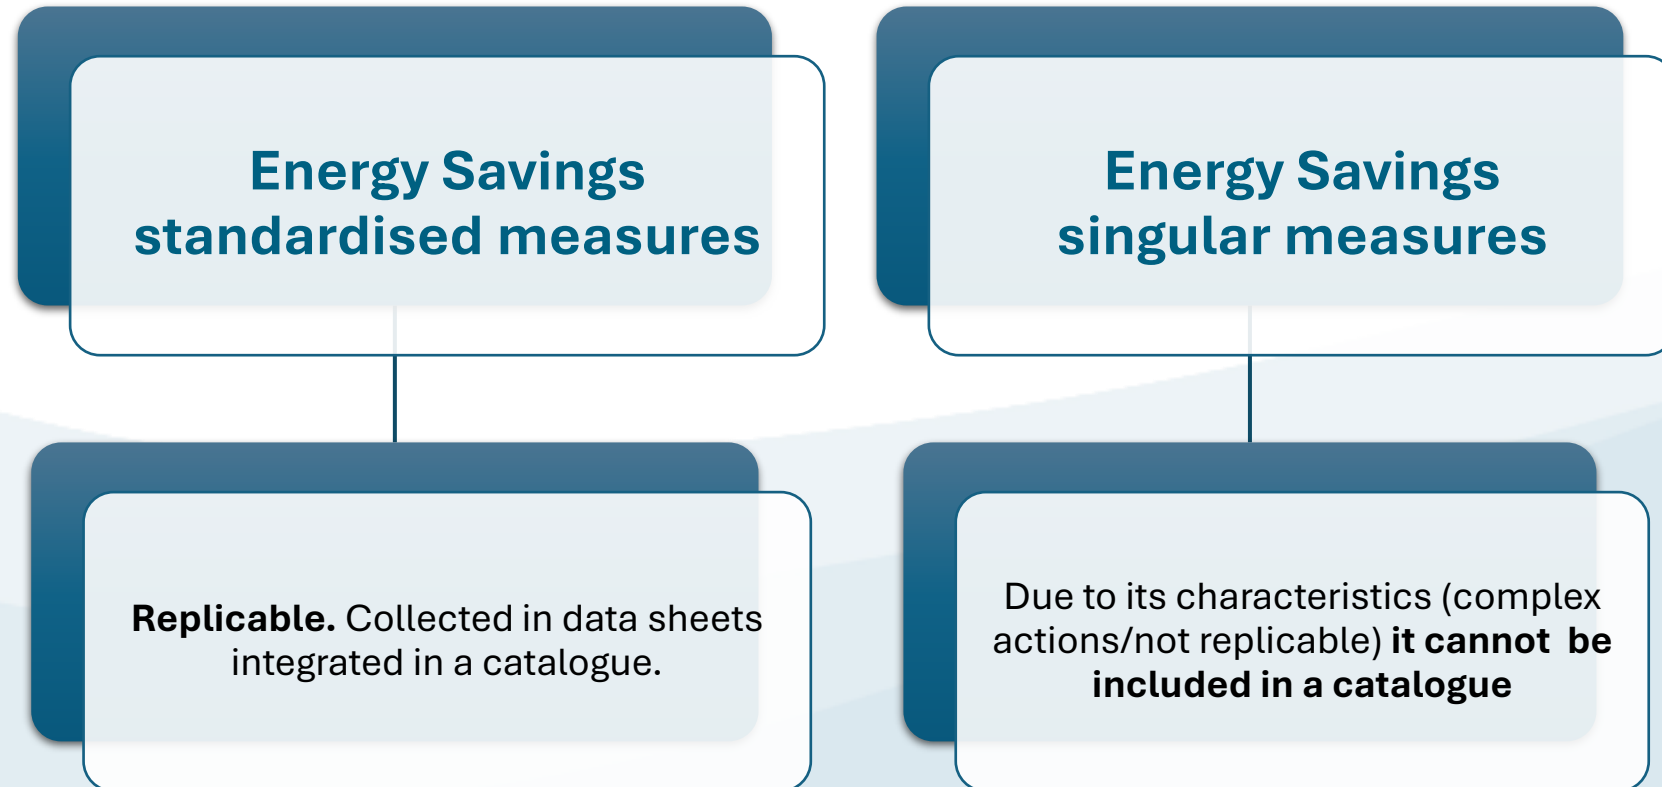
Energy Savings standardised measures

Replicable. Collected in data sheets integrated in a catalogue.

Energy Savings singular measures

Due to its characteristics (complex actions/not replicable) it cannot be included in a catalogue